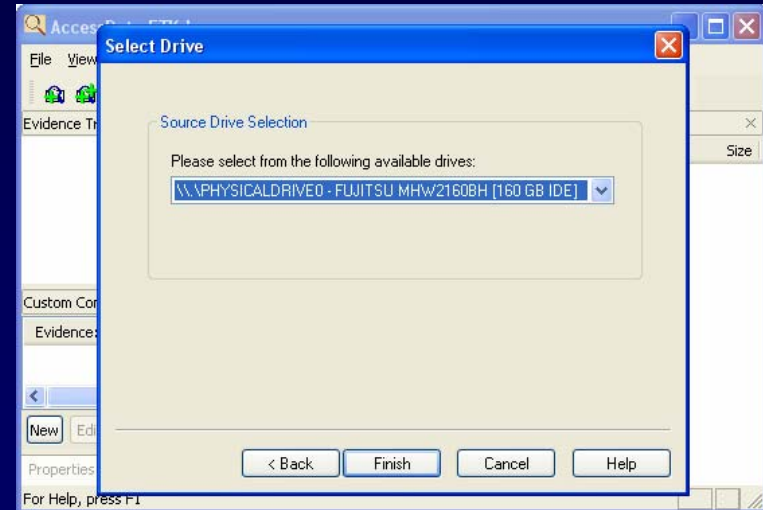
Acces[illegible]

File View

Evidence Tr

Size

Custom Co

Evidence:

New Ed

Properties

For Help, press F1

Select Drive

Source Drive Selection

Please select from the following available drives:

\\.\PHYSICALDRIVE0 - FUJITSU MHW2160BH [160 GB IDE]

< Back

Finish

Cancel

Help